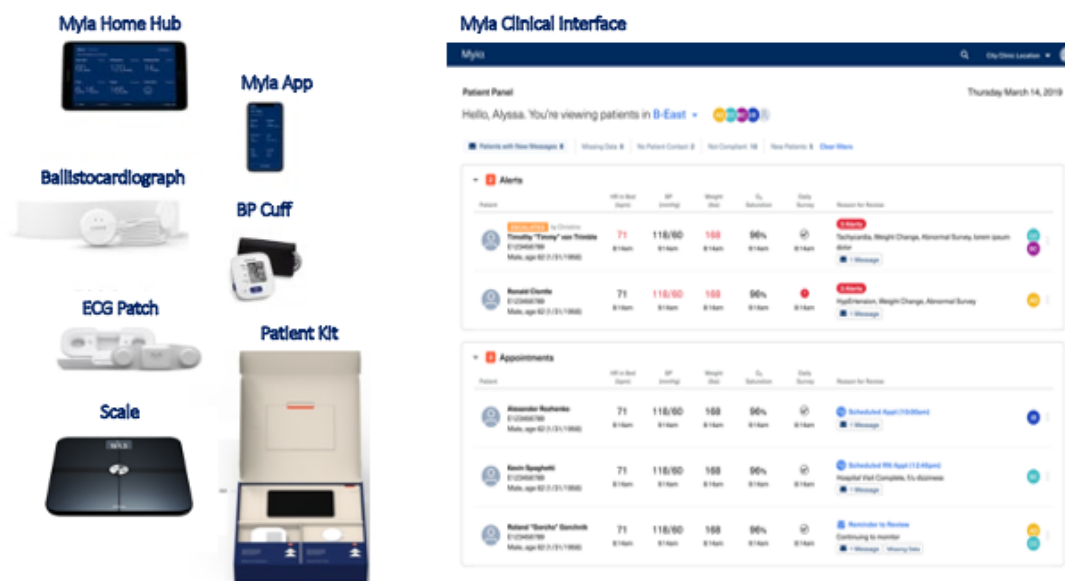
Myia Home Hub

Myia App

Ballistocardiograph

BP Cuff

ECG Patch

Patient Kit

Scale

Myia Clinical Interface

Myia

City Clinic Location

Patient Panel

Thursday March 14, 2019

Hello, Alyssa. You're viewing patients in B-East

Patients with New Messages 8 | Missing Data 5 | No Patient Contact 2 | Not Compliant 10 | New Patients 5 | Clear filters

Alerts

| Patient | HR in Bed (bpm) | BP (mmHg) | Weight (lbs) | O₂ Saturation | Daily Survey | Reason for Review |
|---|---|---|---|---|---|---|
| ESCALATED by Christine Timothy "Timmy" van Trimble E1234567890 Male, age 62 (1/31/1956) | 71 8:14am | 118/60 8:14am | 168 8:14am | 96% 8:14am | 8:14am | 5 Alerts Tachycardia, Weight Change, Abnormal Survey, lorem ipsum dolor 1 Message |
| Ronald Clunde E1234567890 Male, age 62 (1/31/1956) | 71 8:14am | 118/60 8:14am | 168 8:14am | 96% 8:14am | 8:14am | 3 Alerts Hypotension, Weight Change, Abnormal Survey 1 Message |

Appointments

| Patient | HR in Bed (bpm) | BP (mmHg) | Weight (lbs) | O₂ Saturation | Daily Survey | Reason for Review |
|---|---|---|---|---|---|---|
| Alexander Rozhenko E1234567890 Male, age 62 (1/31/1956) | 71 8:14am | 118/60 8:14am | 168 8:14am | 96% 8:14am | 8:14am | Scheduled Appt (10:00am) 1 Message |
| Kevin Spaghetti E1234567890 Male, age 62 (1/31/1956) | 71 8:14am | 118/60 8:14am | 168 8:14am | 96% 8:14am | 8:14am | Scheduled RN Appt (12:45pm) Hospital Visit Complete, f/u dizziness 1 Message |
| Roland "Gorcha" Ganchnik E1234567890 Male, age 62 (1/31/1956) | 71 8:14am | 118/60 8:14am | 168 8:14am | 96% 8:14am | 8:14am | Reminder to Review Continuing to monitor 1 Message Missing Data |